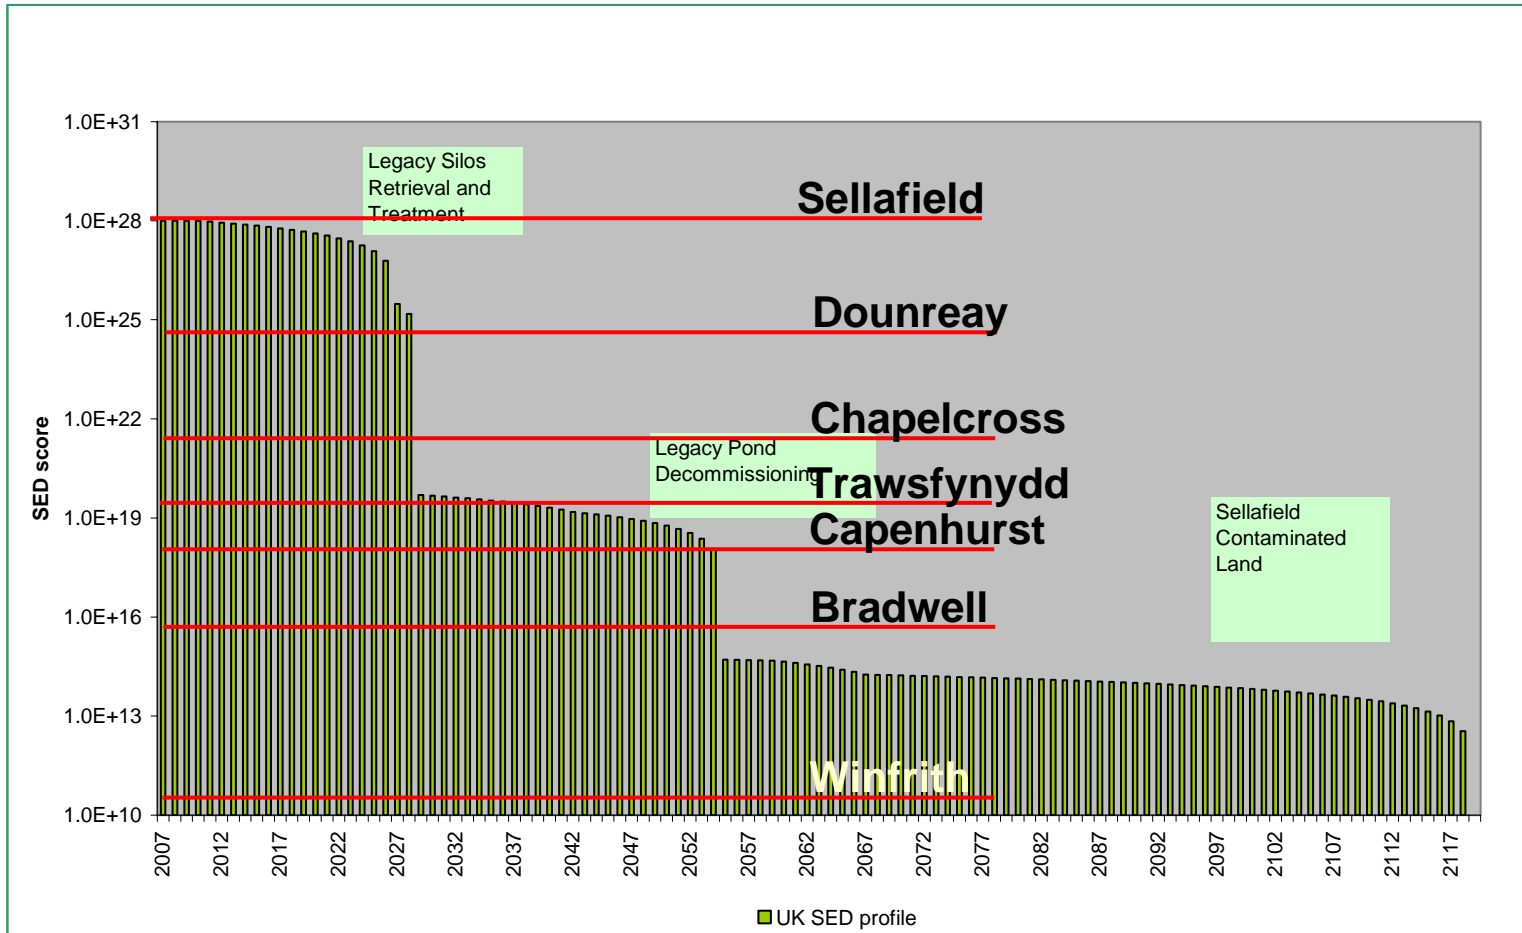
SED score

1.0E+31
1.0E+28
1.0E+25
1.0E+22
1.0E+19
1.0E+16
1.0E+13
1.0E+10

Legacy Silos Retrieval and Treatment

Sellafield

Dounreay

Chapelcross

Legacy Pond Decommissioning

Trawsfynydd

Capenhurst

Sellafield Contaminated Land

Bradwell

Winfrith

2007
2012
2017
2022
2027
2032
2037
2042
2047
2052
2057
2062
2067
2072
2077
2082
2087
2092
2097
2102
2107
2112
2117

UK SED profile